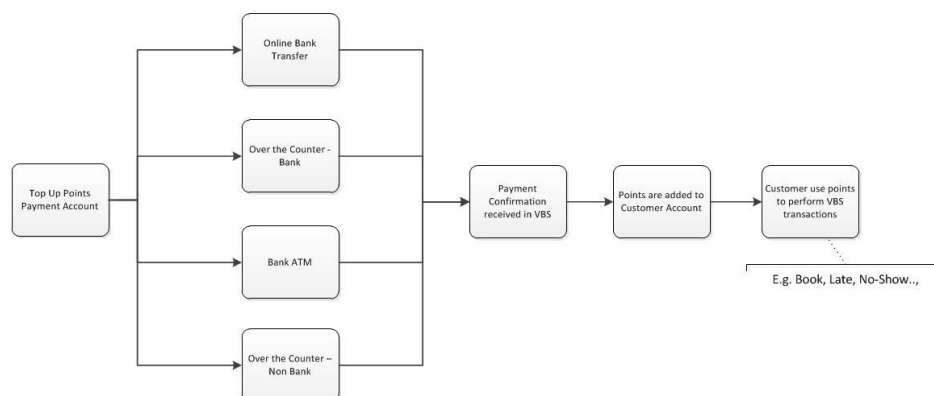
Top Up Points Payment Account

Online Bank Transfer

Over the Counter - Bank

Bank ATM

Over the Counter – Non Bank

Payment Confirmation received in VBS

Points are added to Customer Account

Customer use points to perform VBS transactions

E.g. Book, Late, No-Show..,